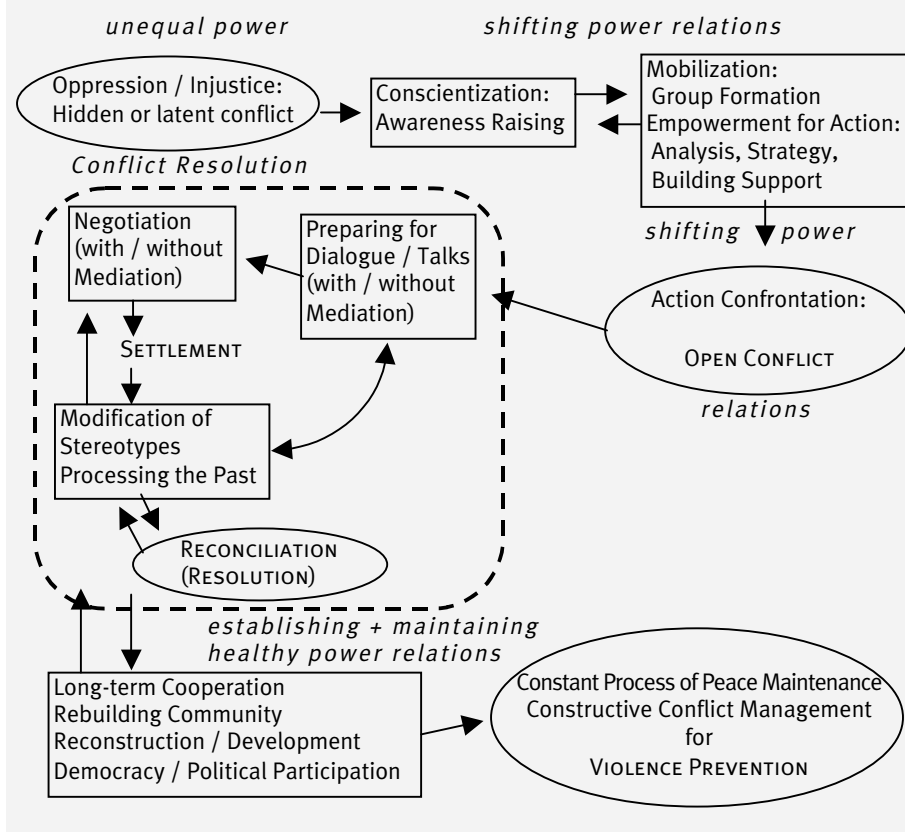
unequal power

shifting power relations

Oppression / Injustice:
Hidden or latent conflict

Conscientization:
Awareness Raising

Mobilization:
Group Formation
Empowerment for Action:
Analysis, Strategy,
Building Support

Conflict Resolution

shifting power

Negotiation
(with / without
Mediation)

Preparing for
Dialogue / Talks
(with / without
Mediation)

Action Confrontation:

Open Conflict

Settlement

relations

Modification of
Stereotypes
Processing the Past

Reconciliation
(Resolution)

establishing + maintaining
healthy power relations

Long-term Cooperation
Rebuilding Community
Reconstruction / Development
Democracy / Political Participation

Constant Process of Peace Maintenance
Constructive Conflict Management
for
Violence Prevention